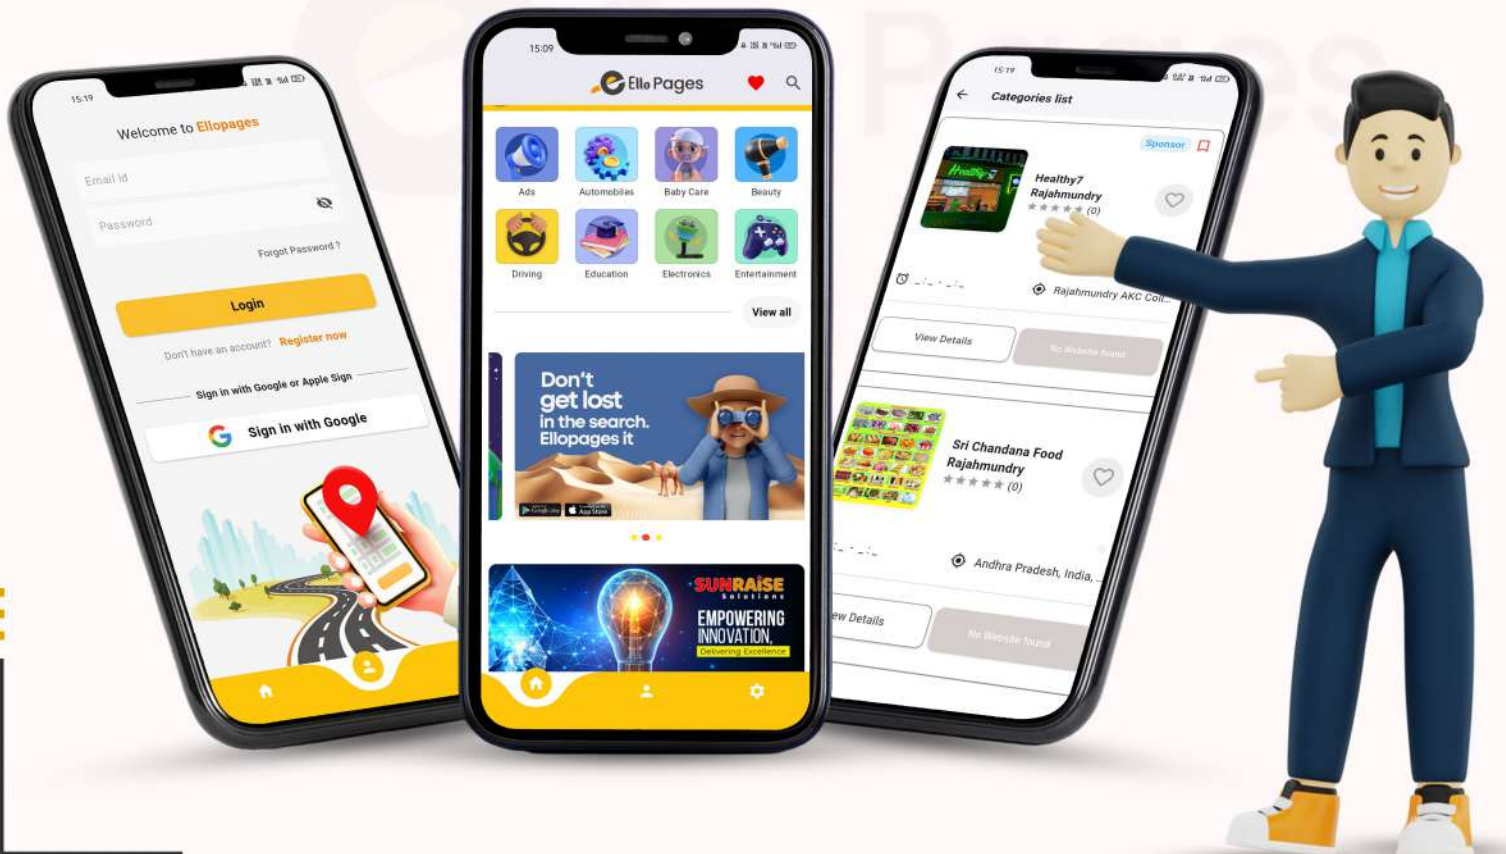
15:19

Welcome to Ellopages

Email id

Password

Forgot Password ?

Login

Don't have an account? Register now

Sign in with Google or Apple Sign

Sign in with Google

15:09

Ello Pages

Ads
Automobiles
Baby Care
Beauty
Driving
Education
Electronics
Entertainment

View all

Don't get lost in the search. Ellopages it

SUNRAISE Solutions
EMPOWERING INNOVATION.
Delivering Excellence

15:19

Categories list

Sponsor

Healthy7 Rajahmundry
(0)

Rajahmundry AKC Col...

View Details

No Website found

Sri Chandana Food Rajahmundry
(0)

Andhra Pradesh, India, ...

ew Details

No Website found